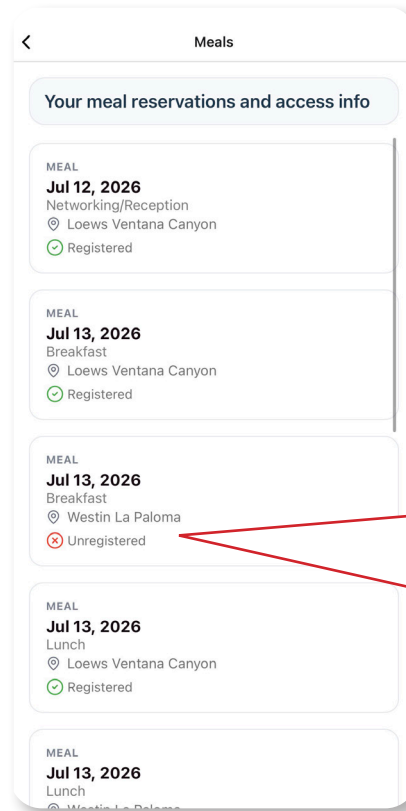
<

Meals

Your meal reservations and access info

MEAL
Jul 12, 2026
Networking/Reception
Loews Ventana Canyon
Registered

MEAL
Jul 13, 2026
Breakfast
Loews Ventana Canyon
Registered

MEAL
Jul 13, 2026
Breakfast
Westin La Paloma
Unregistered

MEAL
Jul 13, 2026
Lunch
Loews Ventana Canyon
Registered

MEAL
Jul 13, 2026
Lunch
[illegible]